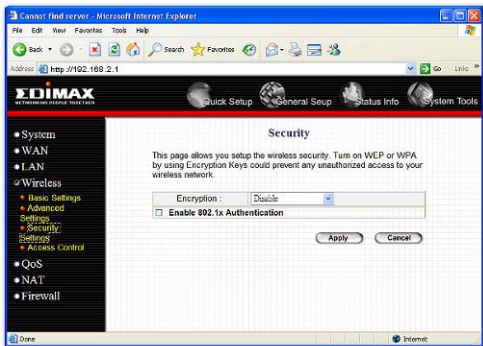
Cannot find server - Microsoft Internet Explorer

File Edit View Favorites Tools Help

Back Search Favorites

Address http://192.168.2.1

Go Links

EDIMAX
NETWORKING PEOPLE TOGETHER

Quick Setup General Seup Status Info System Tools

System
WAN
LAN
Wireless
Basic Settings
Advanced Settings
Security Settings
Access Control
QoS
NAT
Firewall

Security

This page allows you setup the wireless security. Turn on WEP or WPA by using Encryption Keys could prevent any unauthorized access to your wireless network.

| Encryption : | Disable |
|---|---|
| Enable 802.1x Authentication | |

Apply Cancel

Done

Internet